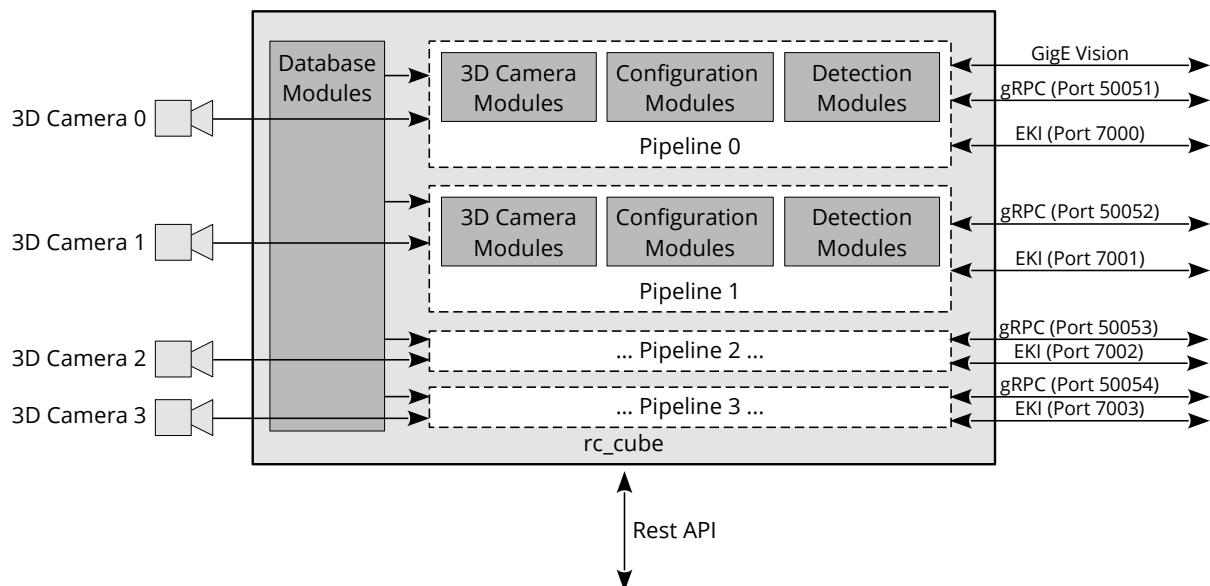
Database Modules

3D Camera Modules

Configuration Modules

Detection Modules

Pipeline 0

GigE Vision

gRPC (Port 50051)

EKI (Port 7000)

3D Camera 0

3D Camera Modules

Configuration Modules

Detection Modules

Pipeline 1

gRPC (Port 50052)

EKI (Port 7001)

3D Camera 1

… Pipeline 2 …

gRPC (Port 50053)

EKI (Port 7002)

3D Camera 2

… Pipeline 3 …

gRPC (Port 50054)

EKI (Port 7003)

3D Camera 3

rc_cube

Rest API